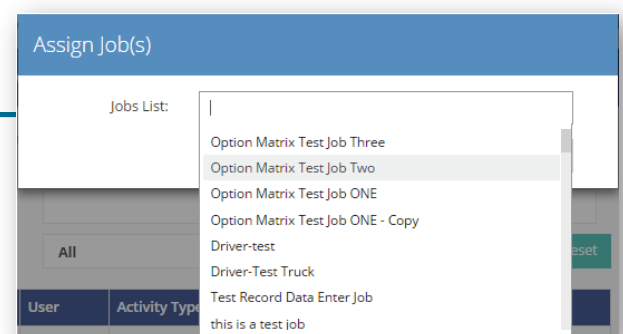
Assign Job(s)

Jobs List:

Option Matrix Test Job Three
Option Matrix Test Job Two
Option Matrix Test Job ONE
Option Matrix Test Job ONE - Copy
Driver-test
Driver-Test Truck
Test Record Data Enter Job
this is a test job

All

eset

User

Activity Type